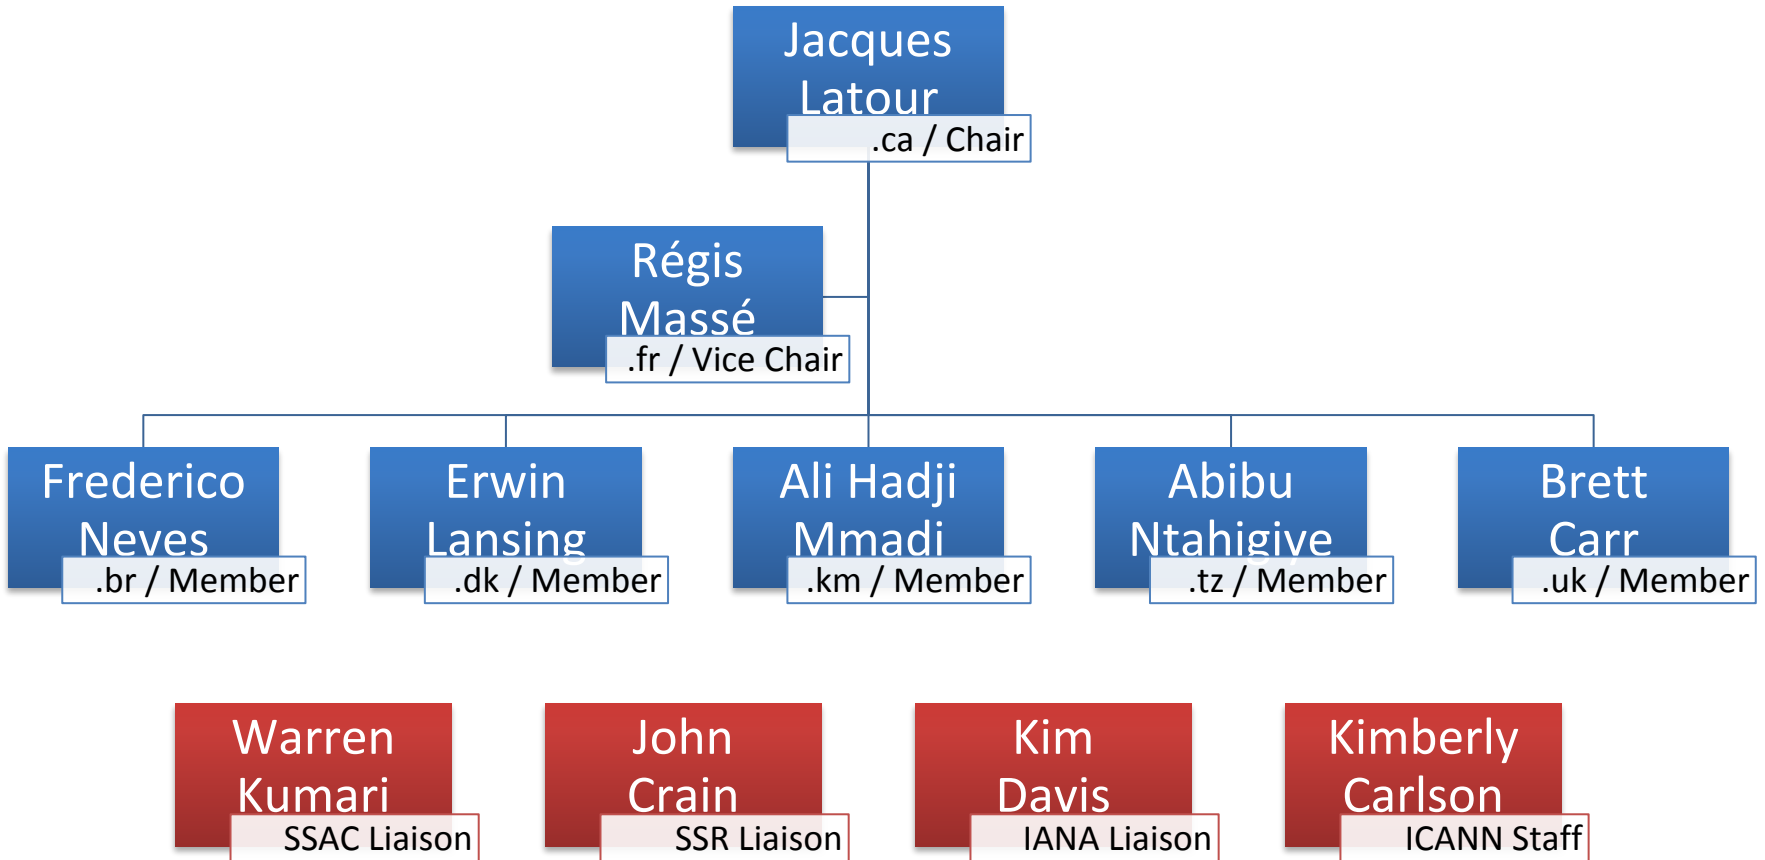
Jacques Latour
.ca / Chair

Régis Massé
.fr / Vice Chair

Frederico Neves
.br / Member

Erwin Lansing
.dk / Member

Ali Hadji Mmadi
.km / Member

Abibu Ntahigiye
.tz / Member

Brett Carr
.uk / Member

Warren Kumari
SSAC Liaison

John Crain
SSR Liaison

Kim Davis
IANA Liaison

Kimberly Carlson
ICANN Staff